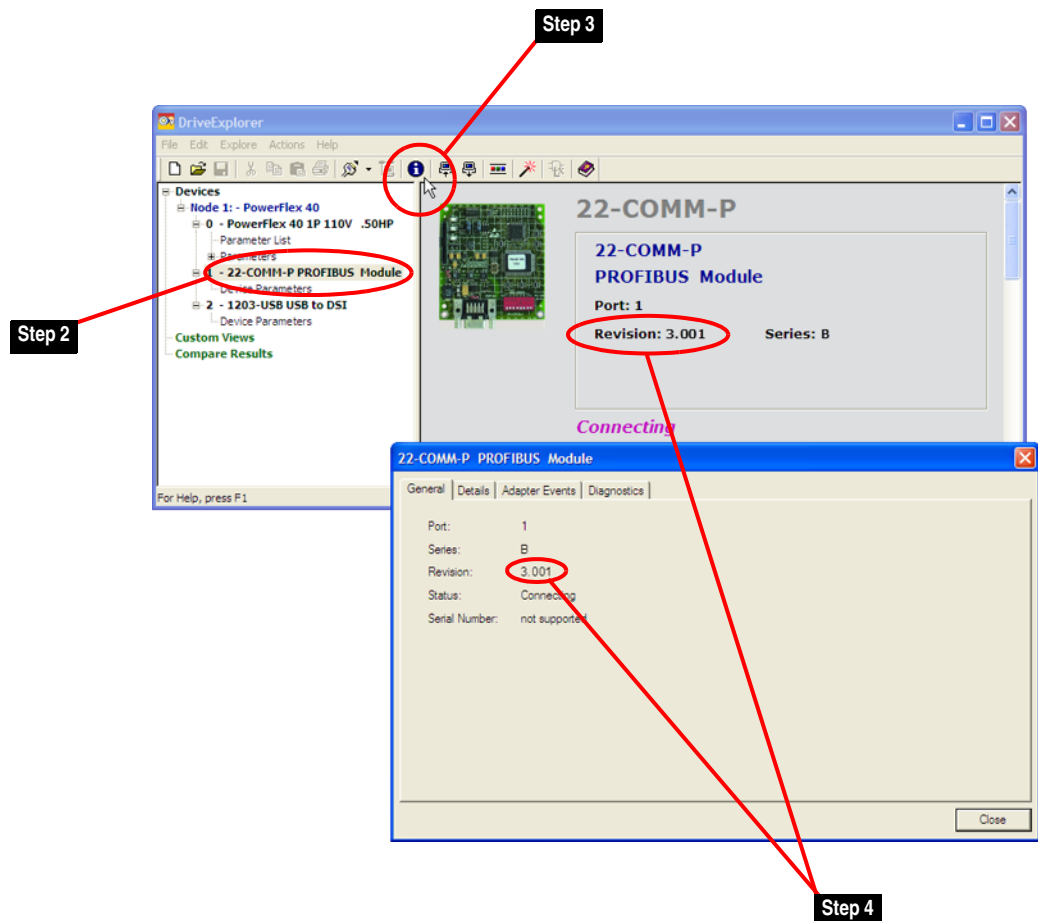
Step 3

DriveExplorer

File Edit Explore Actions Help

Devices
Node 1: - PowerFlex 40
0 - PowerFlex 40 1P 110V .50HP
Parameter List
Parameters
1 - 22-COMM-P PROFIBUS Module
Device Parameters
2 - 1203-USB USB to DSI
Device Parameters
Custom Views
Compare Results

Step 2

For Help, press F1

22-COMM-P

22-COMM-P
PROFIBUS Module
Port: 1
Revision: 3.001 Series: B

Connecting

22-COMM-P PROFIBUS Module

General | Details | Adapter Events | Diagnostics

Port: 1
Series: B
Revision: 3.001
Status: Connecting
Serial Number: not supported

Close

Step 4